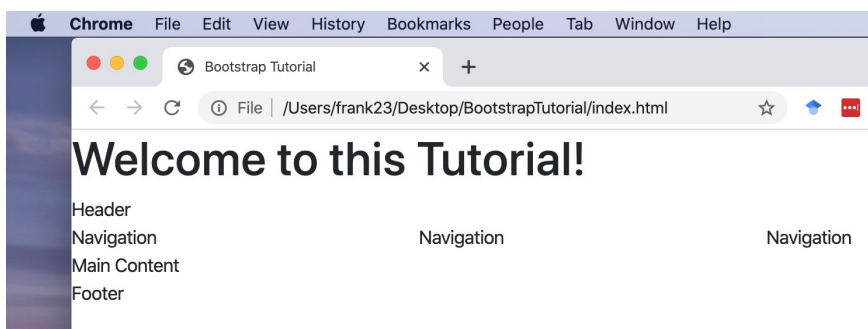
Chrome File Edit View History Bookmarks People Tab Window Help

Bootstrap Tutorial ×

File | /Users/frank23/Desktop/BootstrapTutorial/index.html

Welcome to this Tutorial!

Header

Navigation Navigation Navigation

Main Content

Footer